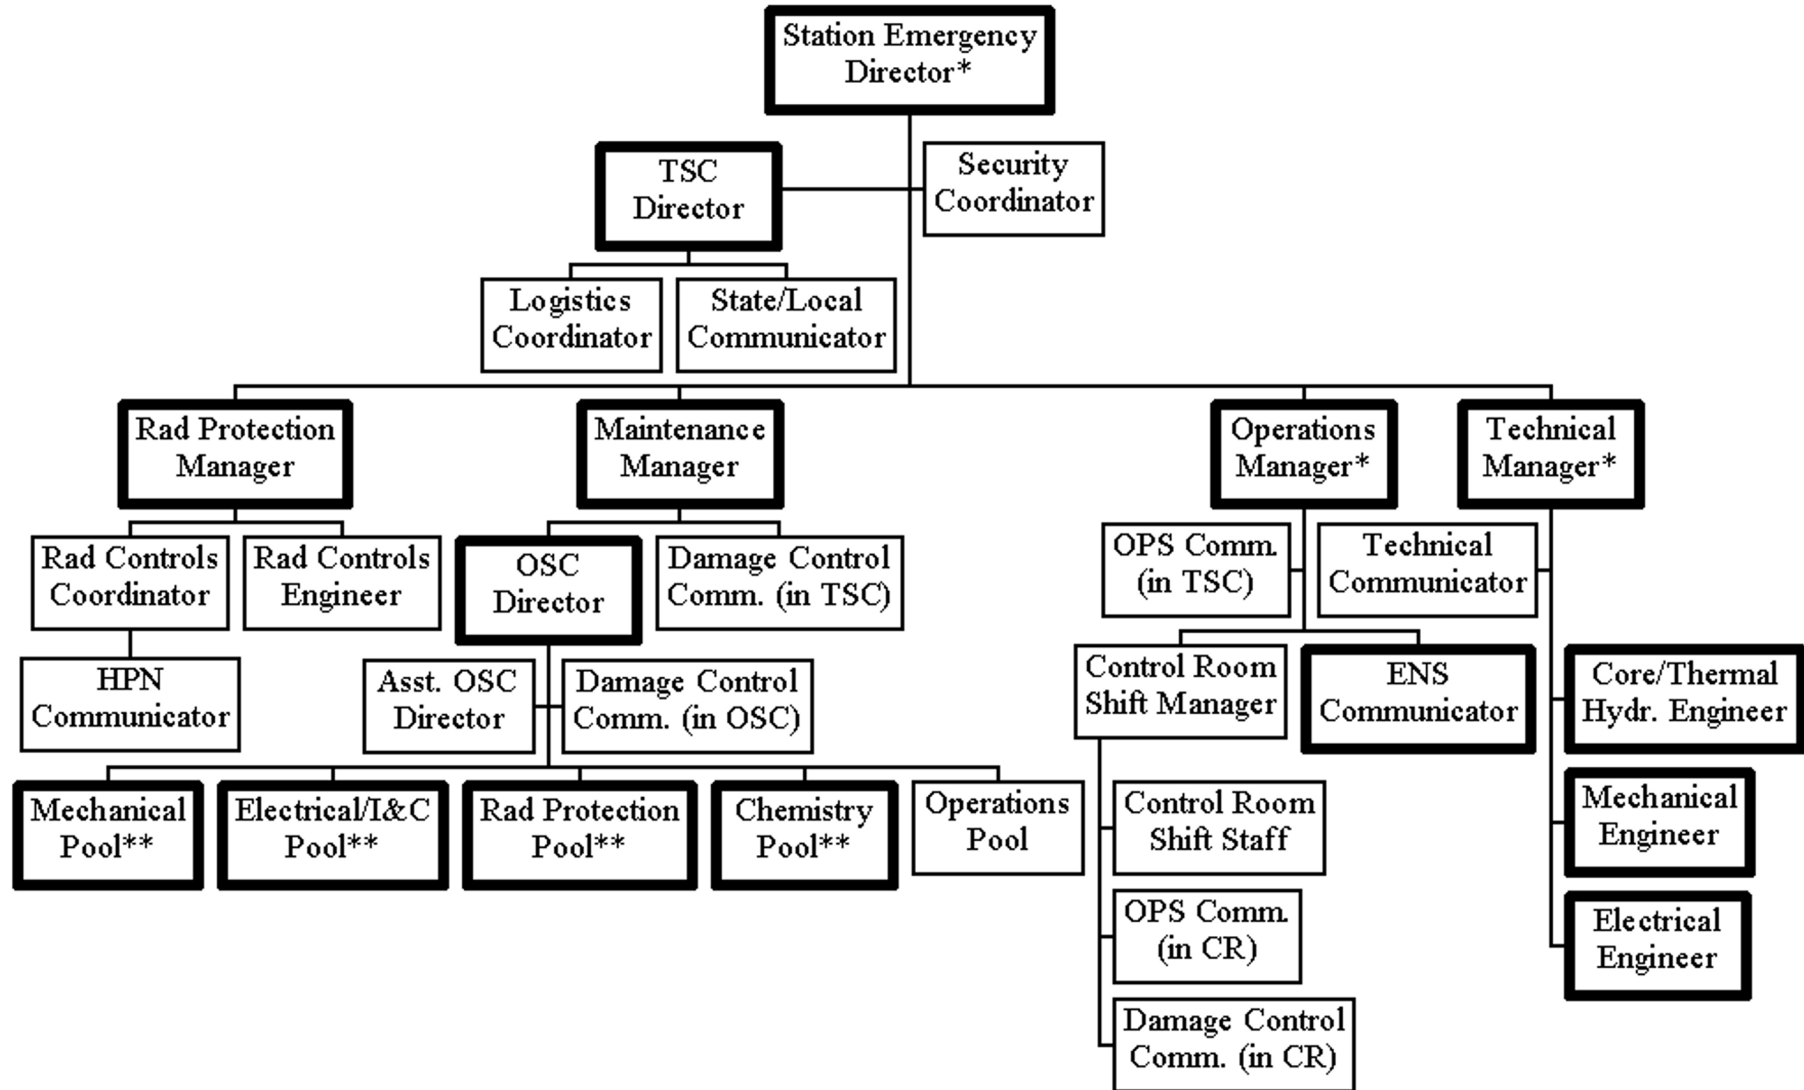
Station Emergency Director*

TSC Director

Security Coordinator

Logistics Coordinator

State/Local Communicator

Rad Protection Manager

Maintenance Manager

Operations Manager*

Technical Manager*

Rad Controls Coordinator

Rad Controls Engineer

OSC Director

Damage Control Comm. (in TSC)

OPS Comm. (in TSC)

Technical Communicator

HPN Communicator

Asst. OSC Director

Damage Control Comm. (in OSC)

Control Room Shift Manager

ENS Communicator

Core/Thermal Hydr. Engineer

Mechanical Pool**

Electrical/I&C Pool**

Rad Protection Pool**

Chemistry Pool**

Operations Pool

Control Room Shift Staff

Mechanical Engineer

OPS Comm. (in CR)

Electrical Engineer

Damage Control Comm. (in CR)